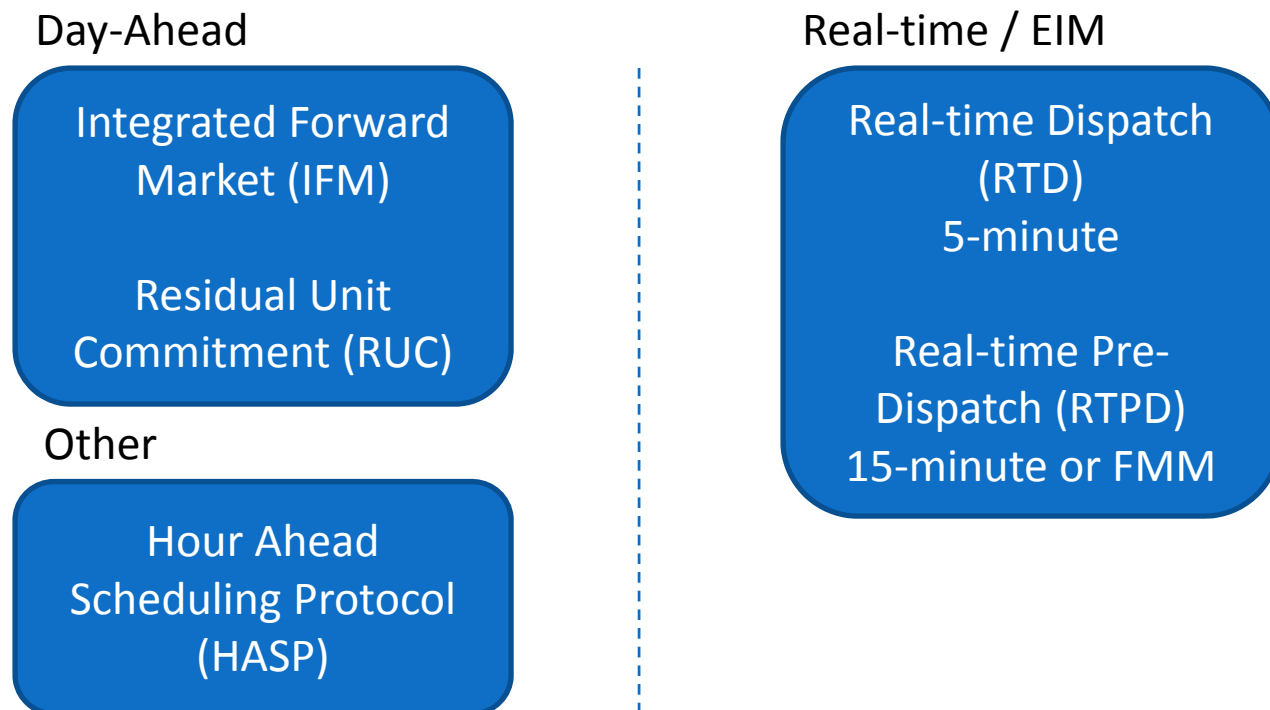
Day-Ahead

Integrated Forward Market (IFM)

Residual Unit Commitment (RUC)

Other

Hour Ahead Scheduling Protocol (HASP)

Real-time / EIM

Real-time Dispatch (RTD) 5-minute

Real-time Pre-Dispatch (RTPD) 15-minute or FMM